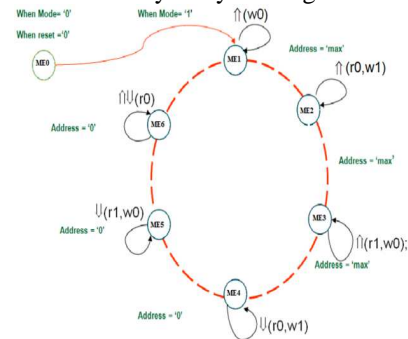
When Mode= '0'
When reset ='0'
When Mode= '1'
ME0
$\Uparrow$(w0)
ME1
Address = 'max'
$\Uparrow$(r0,w1)
ME2
$\Uparrow\Downarrow$(r0)
ME6
Address = '0'
Address = 'max'
ME3
$\Uparrow$(r1,w0);
Address = 'max'
$\Downarrow$(r1,w0)
ME5
Address = '0'
ME4
Address = '0'
$\Downarrow$(r0,w1)